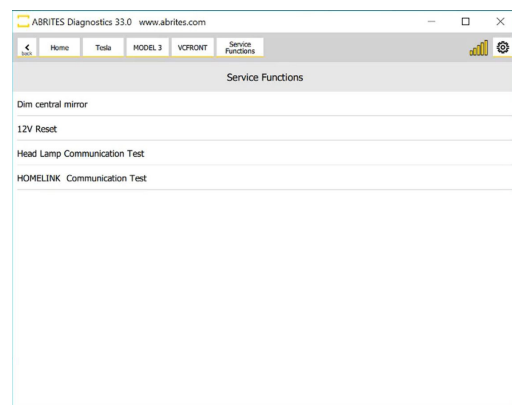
ABRITES Diagnostics 33.0 www.abrites.com

< back | Home | Tesla | MODEL 3 | VCFRONT | Service Functions

Service Functions

Dim central mirror

12V Reset

Head Lamp Communication Test

HOMELINK Communication Test